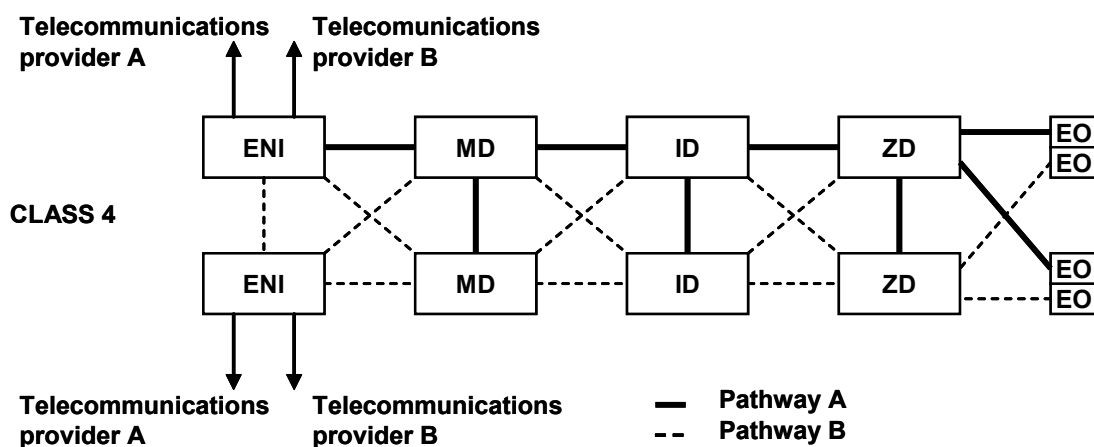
Telecommunications provider A

Telecomunications provider B

ENI

MD

ID

ZD

EO

EO

CLASS 4

ENI

MD

ID

ZD

EO

EO

Telecommunications provider A

Telecommunications provider B

Pathway A

Pathway B